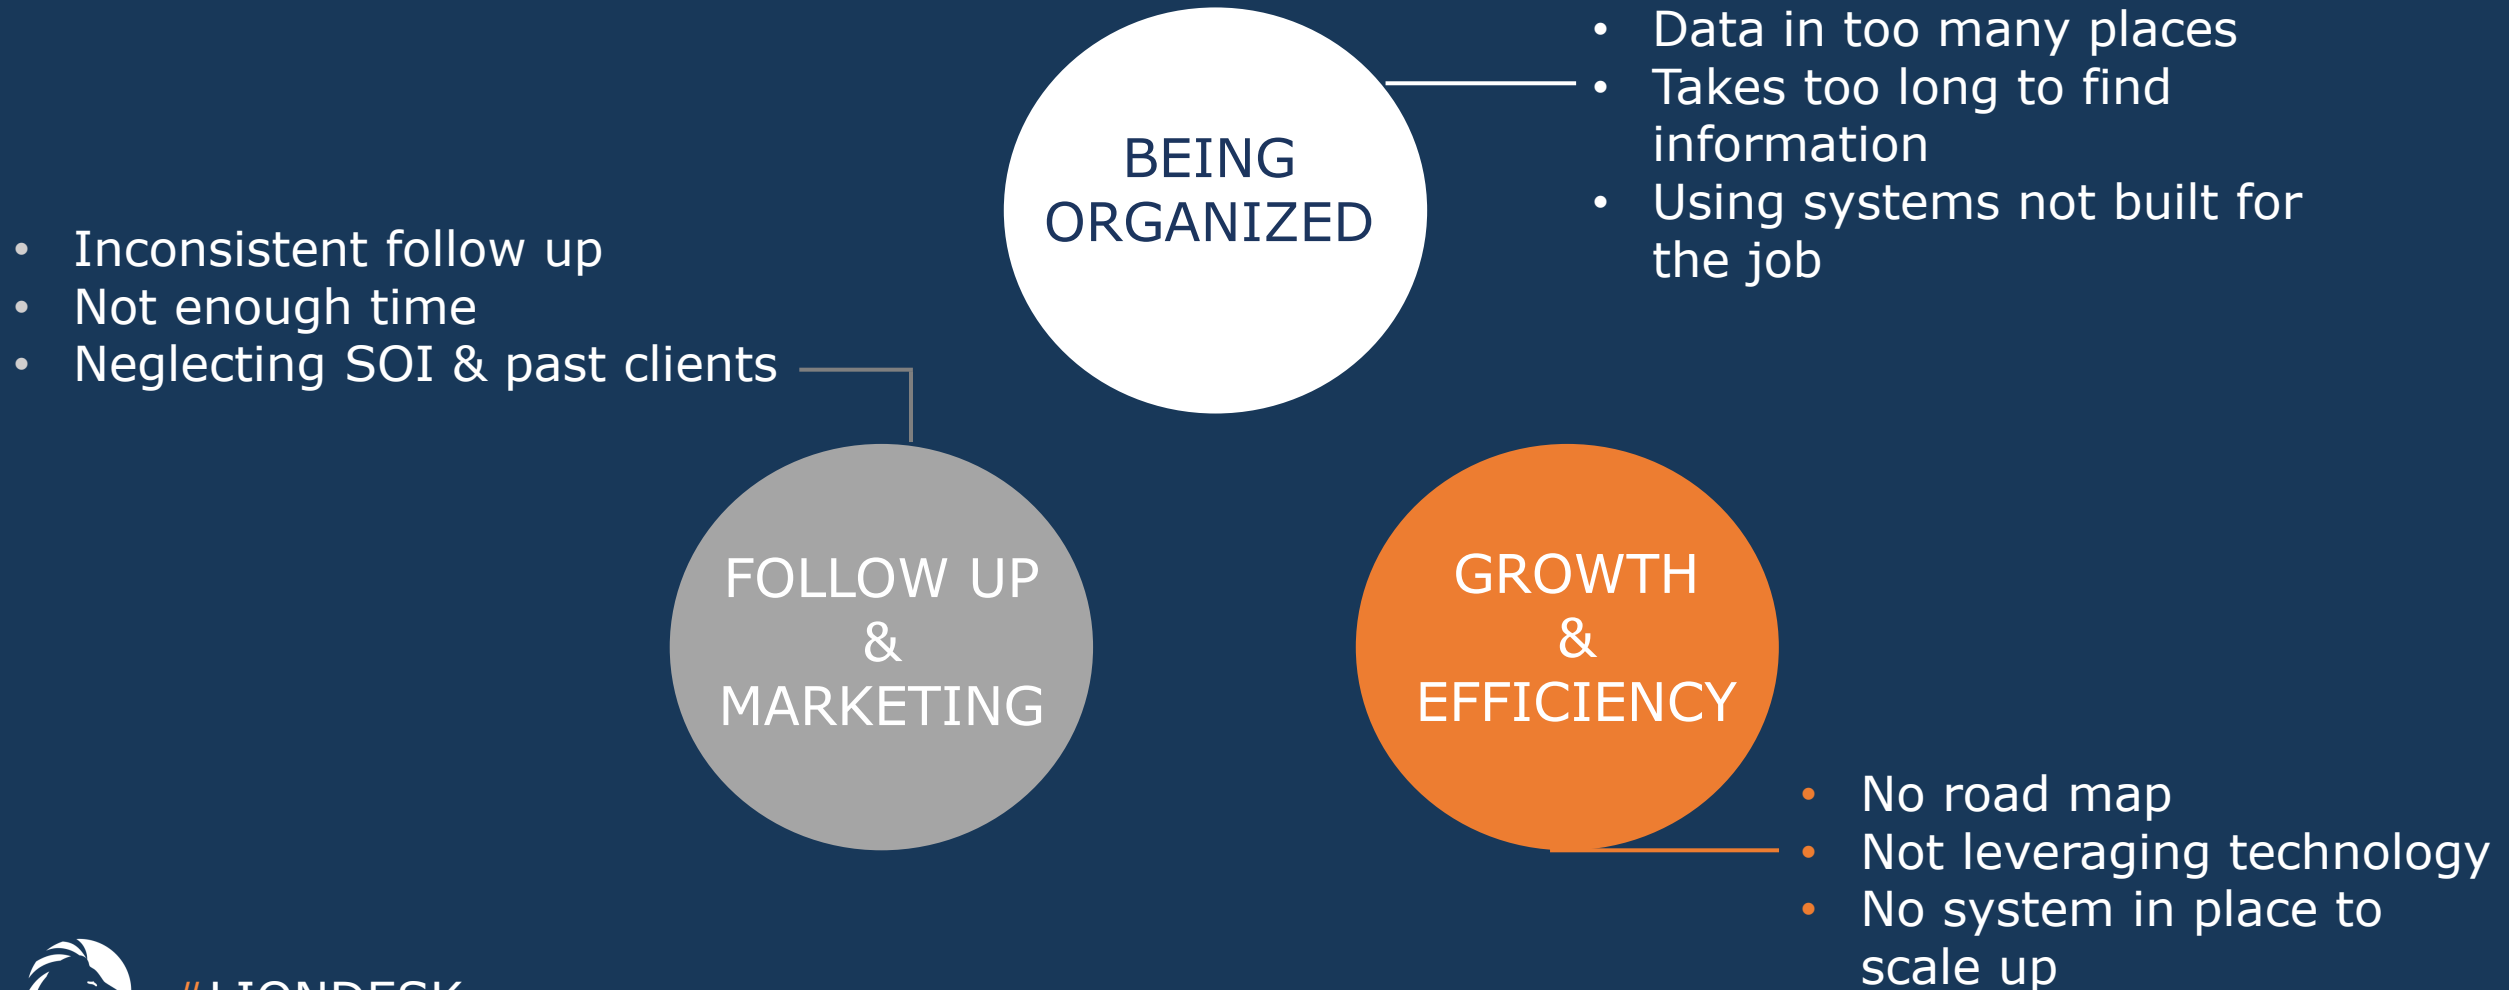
BEING ORGANIZED

- Data in too many places
- Takes too long to find information
- Using systems not built for the job

- Inconsistent follow up
- Not enough time
- Neglecting SOI & past clients

FOLLOW UP & MARKETING

GROWTH & EFFICIENCY

- No road map
- Not leveraging technology
- No system in place to scale up

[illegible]